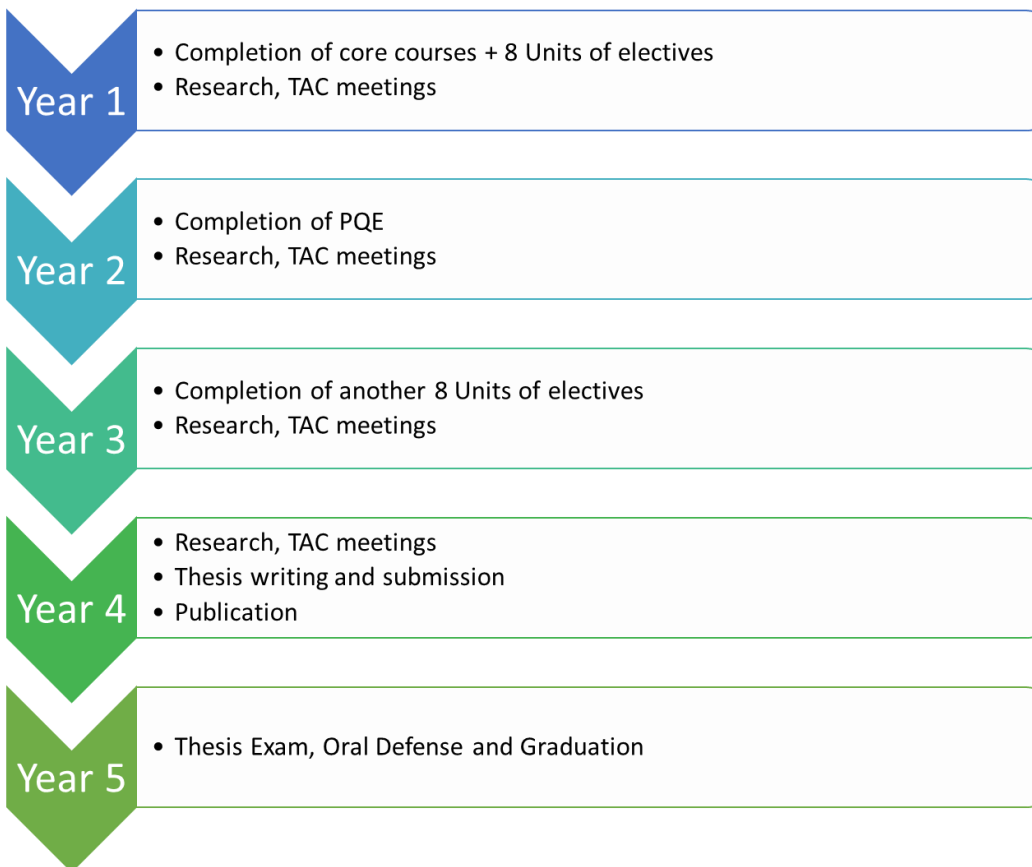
Year 1

- Completion of core courses + 8 Units of electives
- Research, TAC meetings

Year 2

- Completion of PQE
- Research, TAC meetings

Year 3

- Completion of another 8 Units of electives
- Research, TAC meetings

Year 4

- Research, TAC meetings
- Thesis writing and submission
- Publication

Year 5

- Thesis Exam, Oral Defense and Graduation